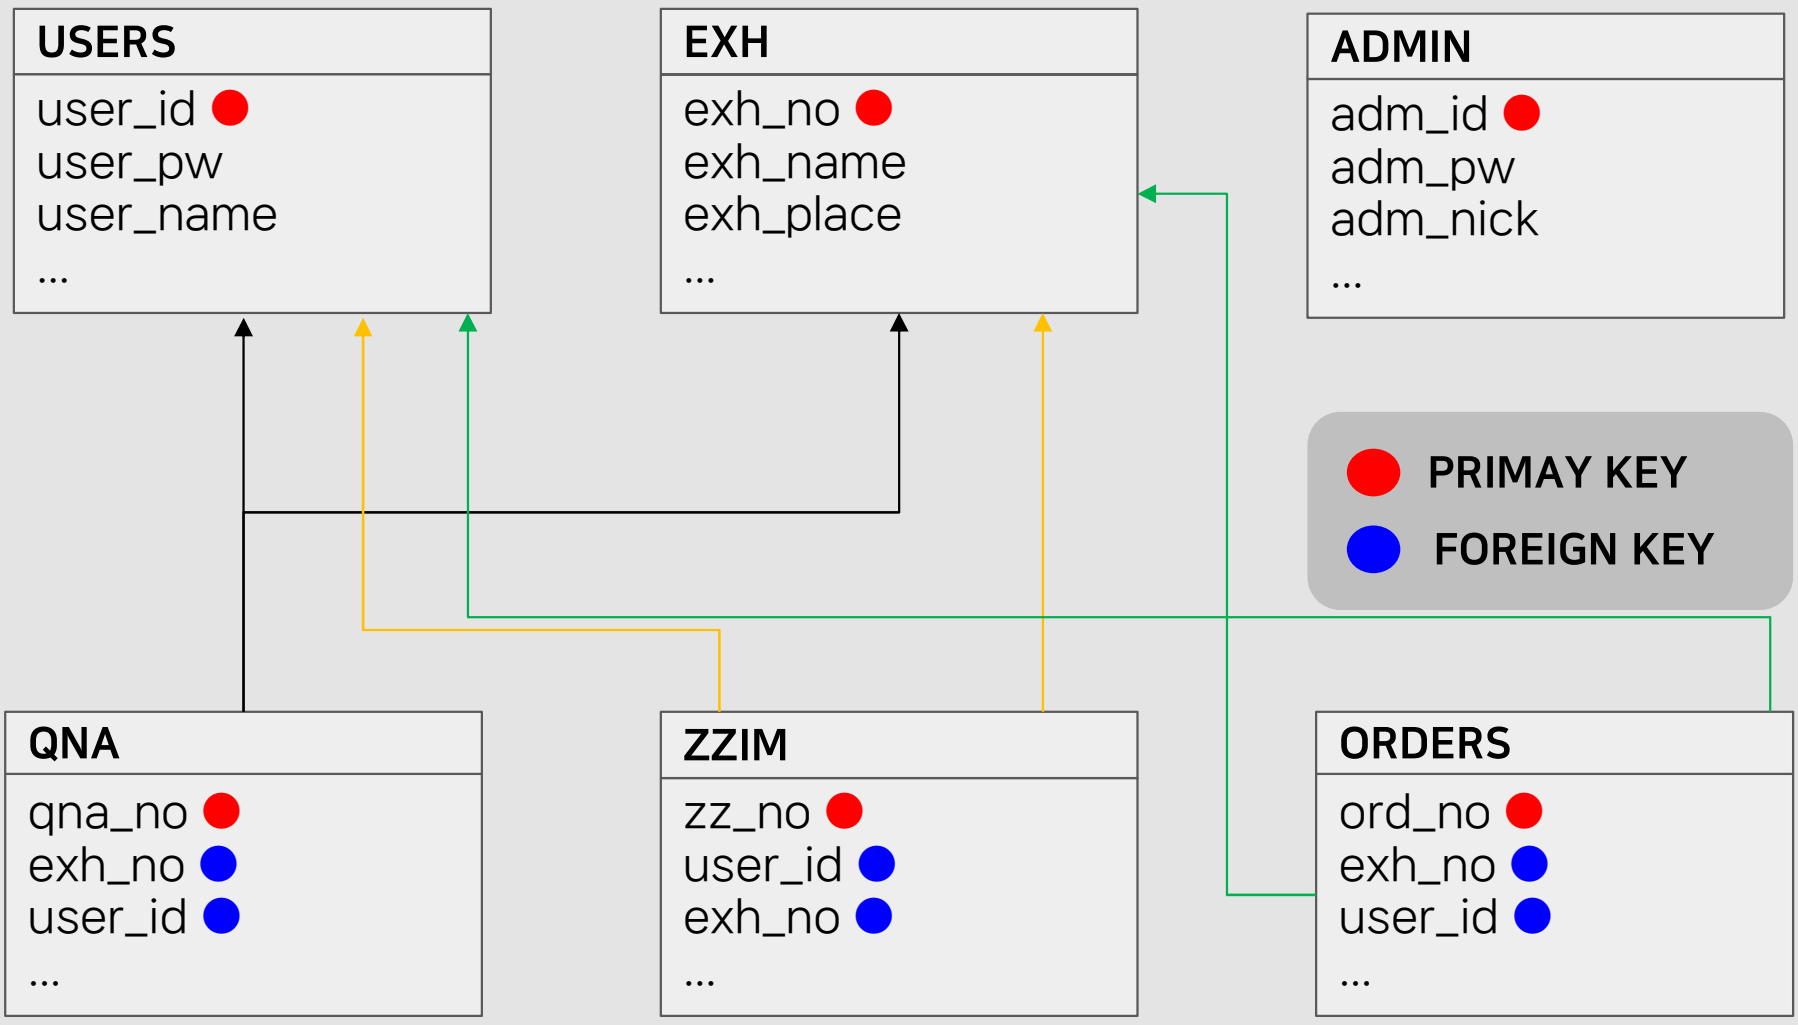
USERS
user_id
user_pw
user_name
...

EXH
exh_no
exh_name
exh_place
...

ADMIN
adm_id
adm_pw
adm_nick
...

PRIMAY KEY
FOREIGN KEY

QNA
qna_no
exh_no
user_id
...

ZZIM
zz_no
user_id
exh_no
...

ORDERS
ord_no
exh_no
user_id
...